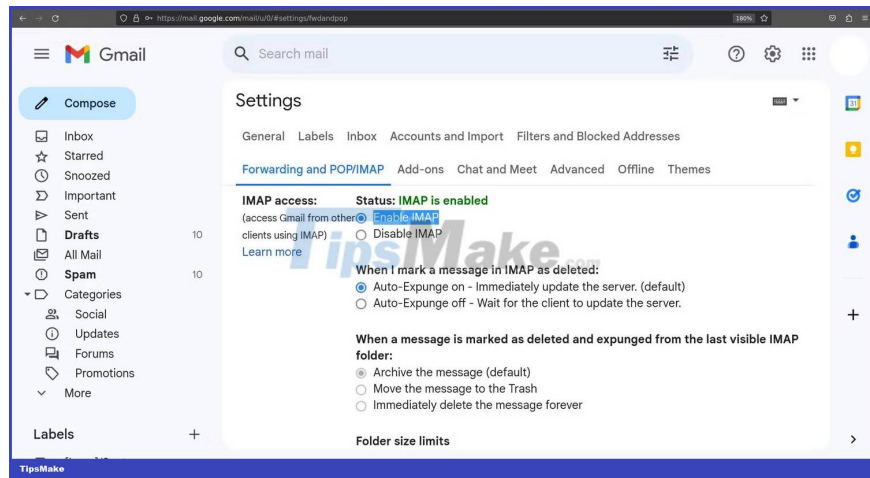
https://mail.google.com/mail/u/0/#settings/fwdandpop

180%

Gmail

Search mail

Compose

Inbox
Starred
Snoozed
Important
Sent
Drafts 10
All Mail
Spam 10
Categories
Social
Updates
Forums
Promotions
More

Labels +

Settings

General Labels Inbox Accounts and Import Filters and Blocked Addresses

Forwarding and POP/IMAP Add-ons Chat and Meet Advanced Offline Themes

IMAP access:
(access Gmail from other clients using IMAP)
Learn more

Status: IMAP is enabled
Enable IMAP
Disable IMAP

When I mark a message in IMAP as deleted:
Auto-Expunge on - Immediately update the server. (default)
Auto-Expunge off - Wait for the client to update the server.

When a message is marked as deleted and expunged from the last visible IMAP folder:
Archive the message (default)
Move the message to the Trash
Immediately delete the message forever

Folder size limits

TipsMake.com

TipsMake